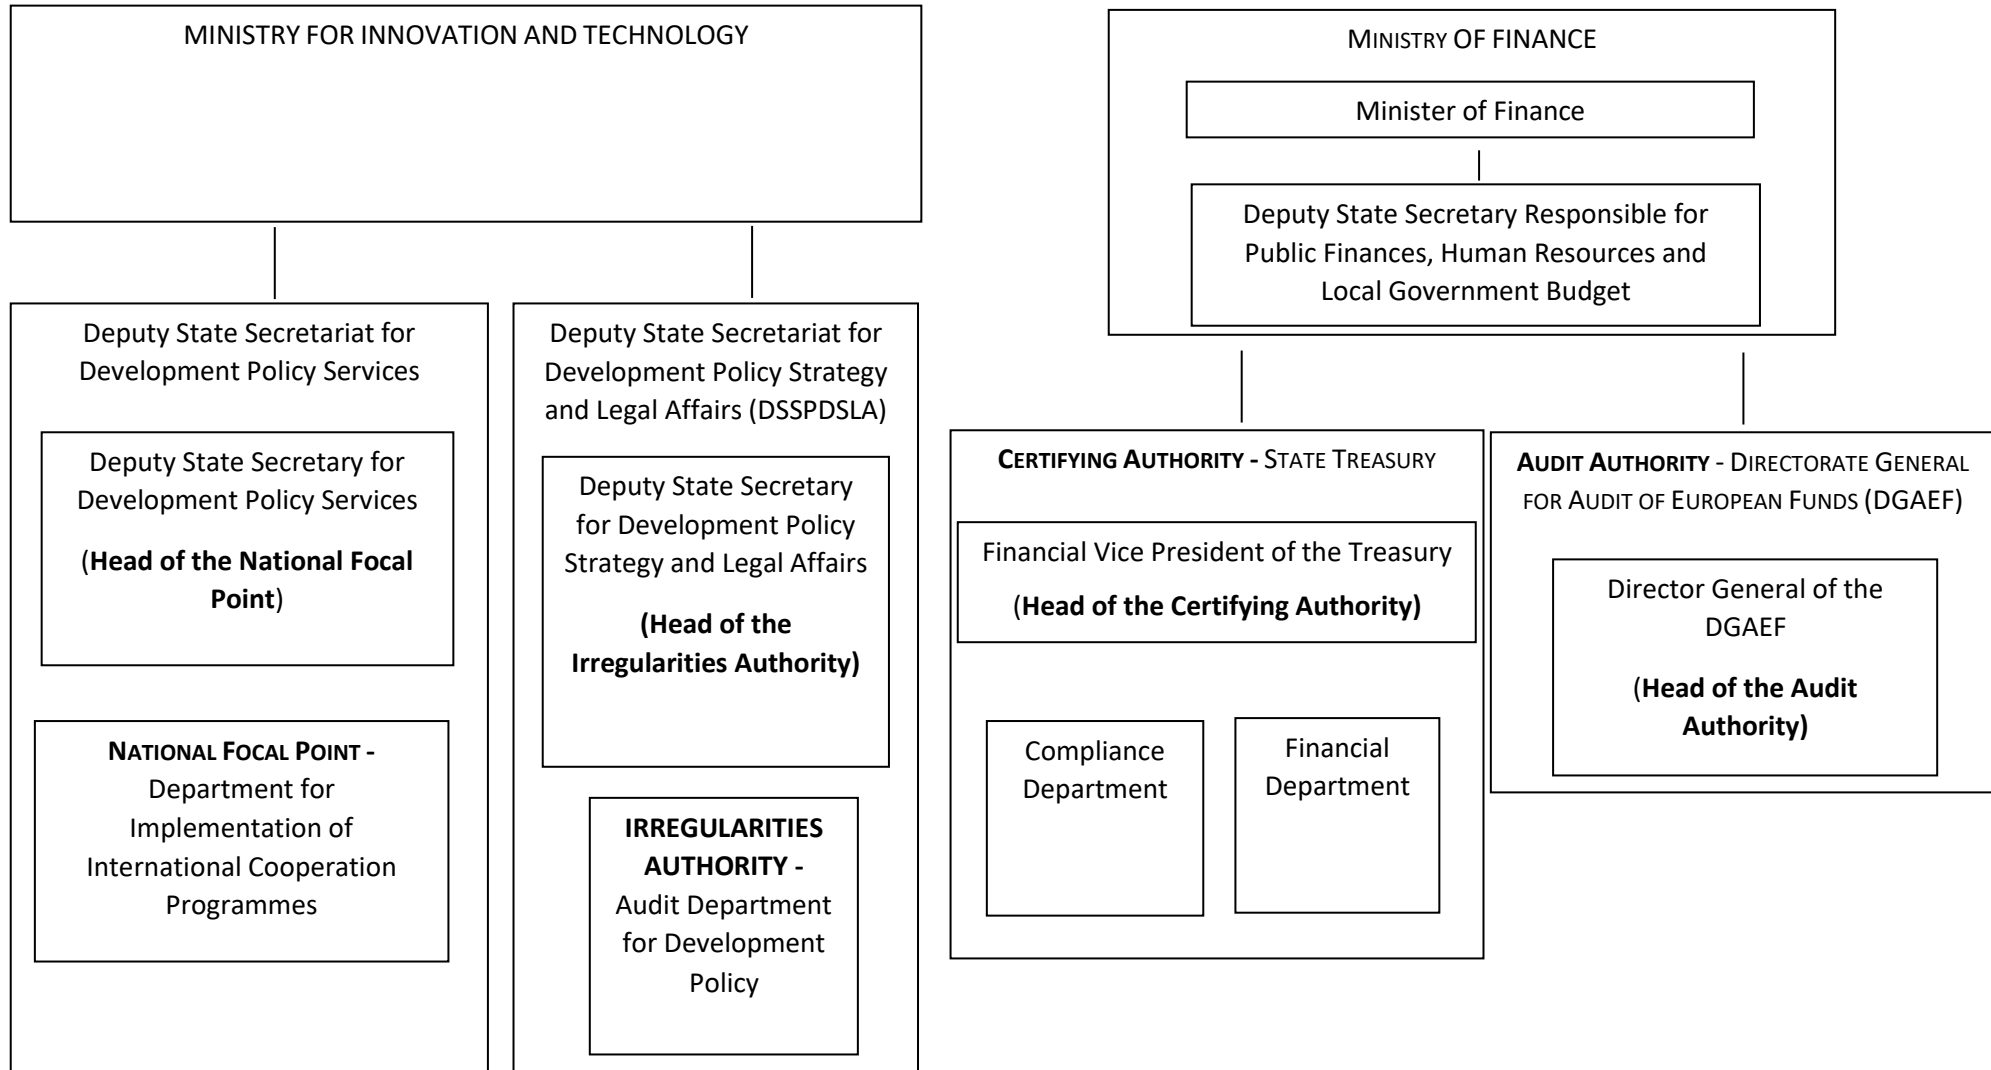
MINISTRY FOR INNOVATION AND TECHNOLOGY

Deputy State Secretariat for Development Policy Services

Deputy State Secretary for Development Policy Services

(Head of the National Focal Point)

NATIONAL FOCAL POINT - Department for Implementation of International Cooperation Programmes

Deputy State Secretariat for Development Policy Strategy and Legal Affairs (DSSPDSLA)

Deputy State Secretary for Development Policy Strategy and Legal Affairs

(Head of the Irregularities Authority)

IRREGULARITIES AUTHORITY - Audit Department for Development Policy

MINISTRY OF FINANCE

Minister of Finance

Deputy State Secretary Responsible for Public Finances, Human Resources and Local Government Budget

CERTIFYING AUTHORITY - STATE TREASURY

Financial Vice President of the Treasury

(Head of the Certifying Authority)

Compliance Department

Financial Department

AUDIT AUTHORITY - DIRECTORATE GENERAL FOR AUDIT OF EUROPEAN FUNDS (DGAEF)

Director General of the DGAEF

(Head of the Audit Authority)